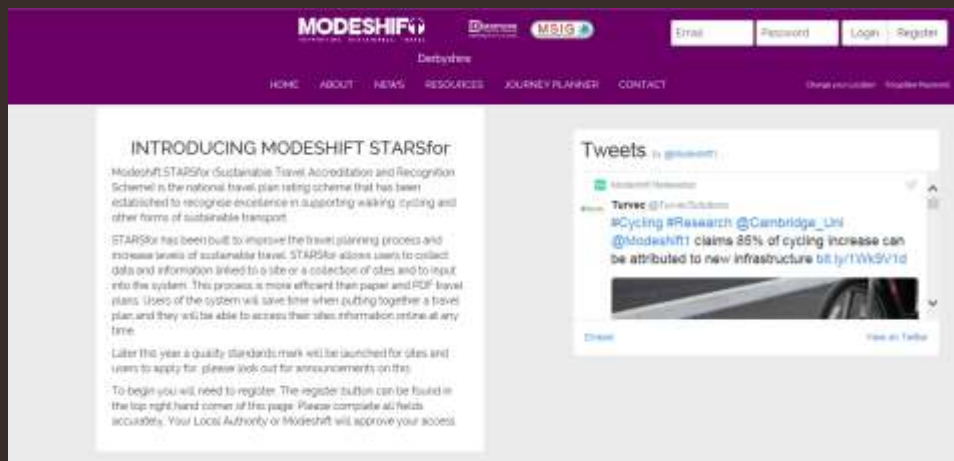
MODESHIFT

MSIG

Email Password Login Register

Derbyshire

HOME ABOUT NEWS RESOURCES JOURNEY PLANNER CONTACT

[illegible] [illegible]

INTRODUCING MODESHIFT STARSfor

Modeshift STARSfor (Sustainable Travel Accreditation and Recognition Scheme) is the national travel plan rating scheme that has been established to recognise excellence in supporting walking, cycling and other forms of sustainable transport.

STARSfor has been built to improve the travel planning process and increase levels of sustainable travel. STARSfor allows users to collect data and information linked to a site or a collection of sites and to input into the system. This process is more efficient than paper and PDF travel plans. Users of the system will save time when putting together a travel plan and they will be able to access their sites information online at any time.

Later this year a quality standards mark will be launched for sites and users to apply for, please look out for announcements on this.

To begin you will need to register. The register button can be found in the top right hand corner of this page. Please complete all fields accurately. Your Local Authority or Modeshift will approve your access.

Tweets by @Modeshift1

Modeshift Retweeted

Turvec @TurvecSolutions

#Cycling #Research @Cambridge_Uni @Modeshift1 claims 85% of cycling increase can be attributed to new infrastructure bit.ly/1Wk9V1d

Embed View on Twitter